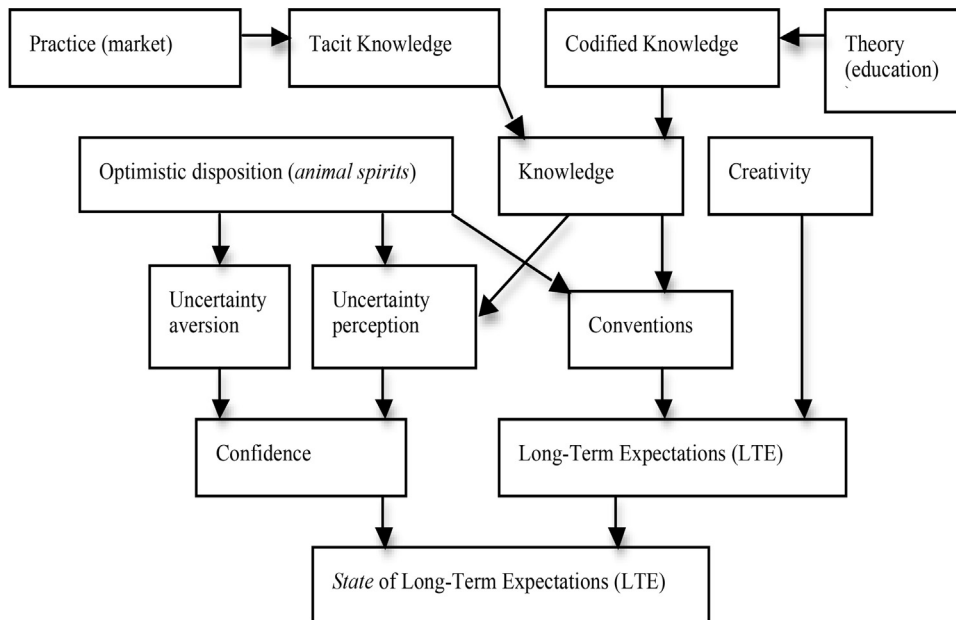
Practice (market)

Tacit Knowledge

Codified Knowledge

Theory (education)

Optimistic disposition (animal spirits)

Knowledge

Creativity

Uncertainty aversion

Uncertainty perception

Conventions

Confidence

Long-Term Expectations (LTE)

State of Long-Term Expectations (LTE)